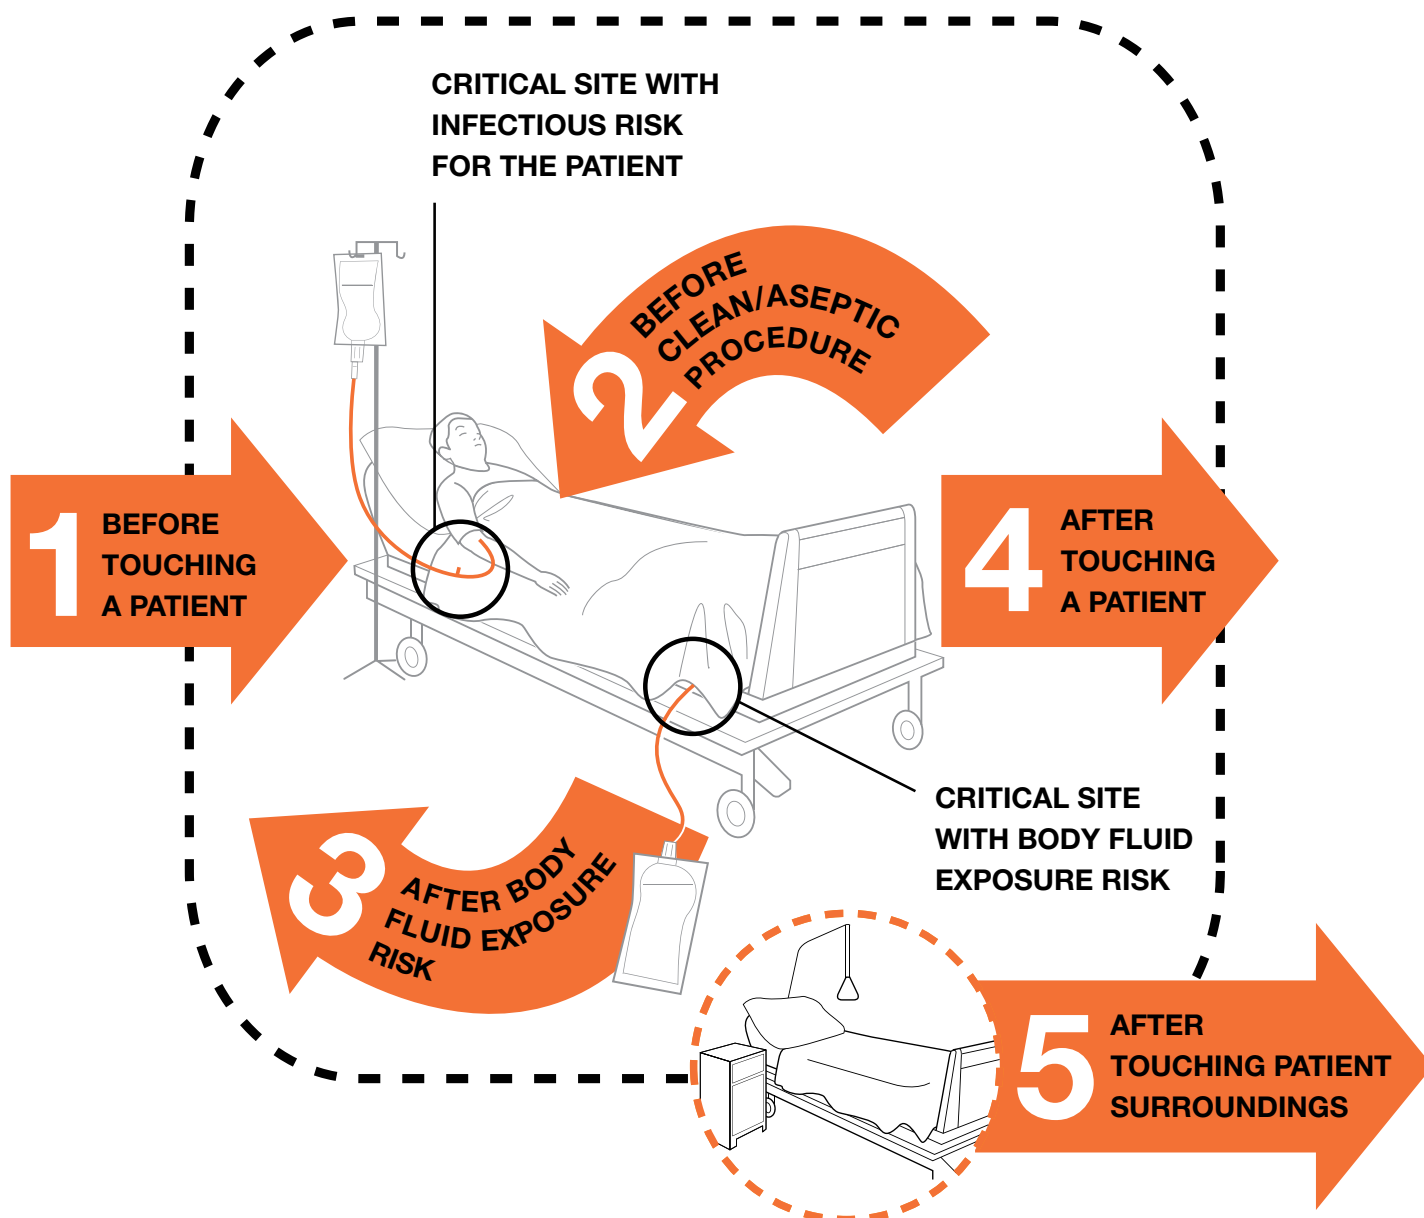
CRITICAL SITE WITH INFECTIOUS RISK FOR THE PATIENT

2 BEFORE CLEAN/ASEPTIC PROCEDURE

1 BEFORE TOUCHING A PATIENT

4 AFTER TOUCHING A PATIENT

CRITICAL SITE WITH BODY FLUID EXPOSURE RISK

3 AFTER BODY FLUID EXPOSURE RISK

5 AFTER TOUCHING PATIENT SURROUNDINGS